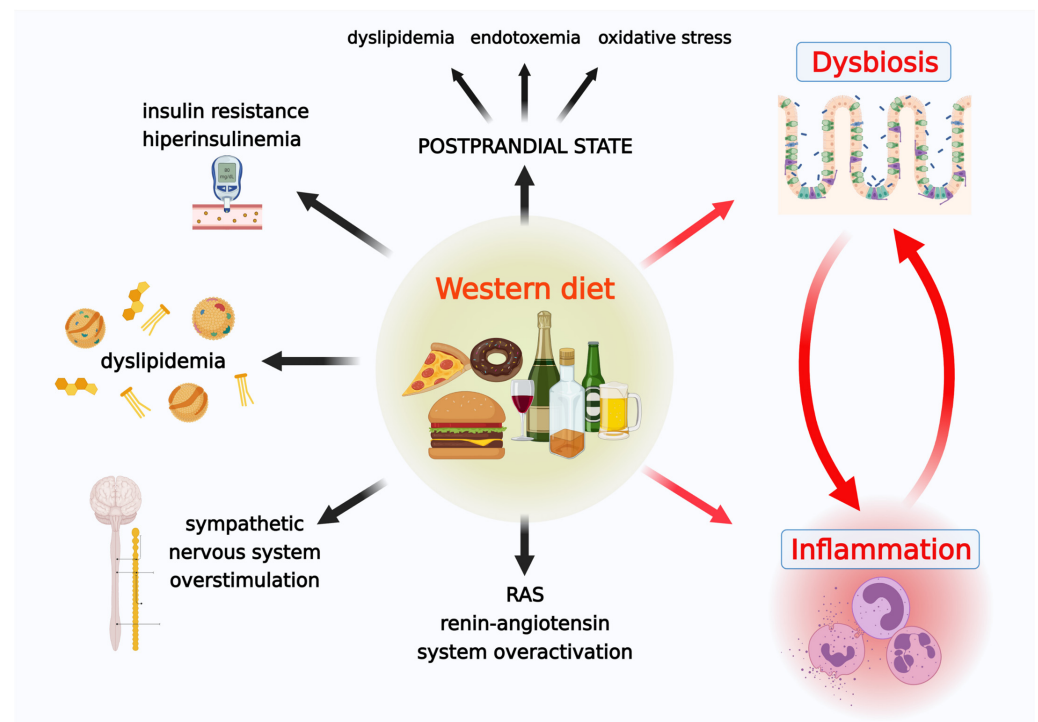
dyslipidemia endotoxemia oxidative stress

Dysbiosis

insulin resistance
hiperinsulinemia

POSTPRANDIAL STATE

Western diet

dyslipidemia

sympathetic
nervous system
overstimulation

RAS
renin-angiotensin
system overactivation

Inflammation